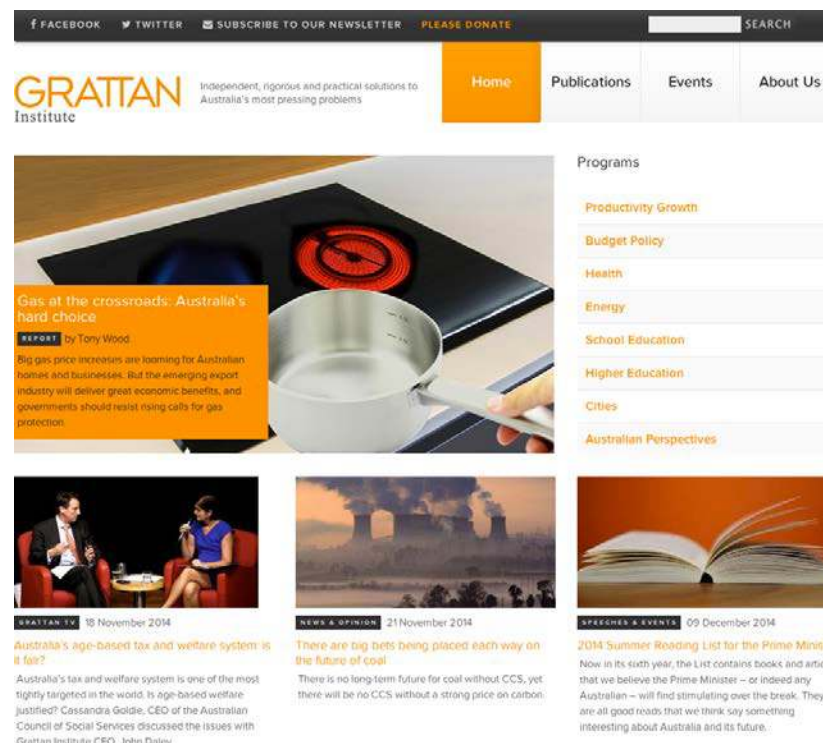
FACEBOOK TWITTER SUBSCRIBE TO OUR NEWSLETTER PLEASE DONATE SEARCH

GRATTAN Institute

Independent, rigorous and practical solutions to Australia's most pressing problems

Home Publications Events About Us

Gas at the crossroads: Australia's hard choice

REPORT by Tony Wood

Big gas price increases are looming for Australian homes and businesses. But the emerging export industry will deliver great economic benefits, and governments should resist rising calls for gas protection.

Programs

Productivity Growth

Budget Policy

Health

Energy

School Education

Higher Education

Cities

Australian Perspectives

GRATTAN TV 18 November 2014

Australia's age-based tax and welfare system: is it fair?

Australia's tax and welfare system is one of the most tightly targeted in the world. Is age-based welfare justified? Cassandra Goldie, CEO of the Australian Council of Social Services discussed the issues with Grattan Institute CEO, John Daley.

NEWS & OPINION 21 November 2014

There are big bets being placed each way on the future of coal

There is no long-term future for coal without CCS, yet there will be no CCS without a strong price on carbon.

SPEECHES & EVENTS 09 December 2014

2014 Summer Reading List for the Prime Minis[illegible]

Now in its sixth year, the List contains books and artic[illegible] that we believe the Prime Minister – or indeed any Australian – will find stimulating over the break. They are all good reads that we think say something interesting about Australia and its future.